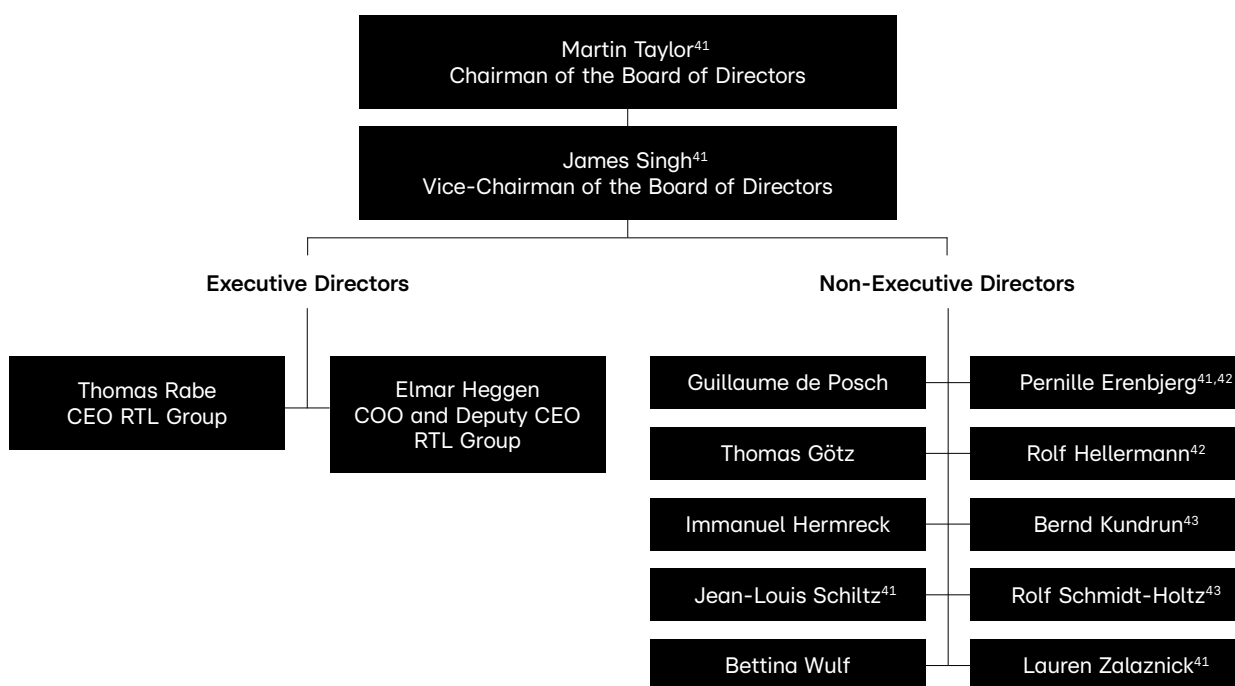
Martin Taylor$^{41}$
Chairman of the Board of Directors

James Singh$^{41}$
Vice-Chairman of the Board of Directors

**Executive Directors**

Thomas Rabe
CEO RTL Group

Elmar Heggen
COO and Deputy CEO
RTL Group

**Non-Executive Directors**

Guillaume de Posch

Pernille Erenbjerg$^{41,42}$

Thomas Götz

Rolf Hellermann$^{42}$

Immanuel Hermreck

Bernd Kundrun$^{43}$

Jean-Louis Schiltz$^{41}$

Rolf Schmidt-Holtz$^{43}$

Bettina Wulf

Lauren Zalaznick$^{41}$